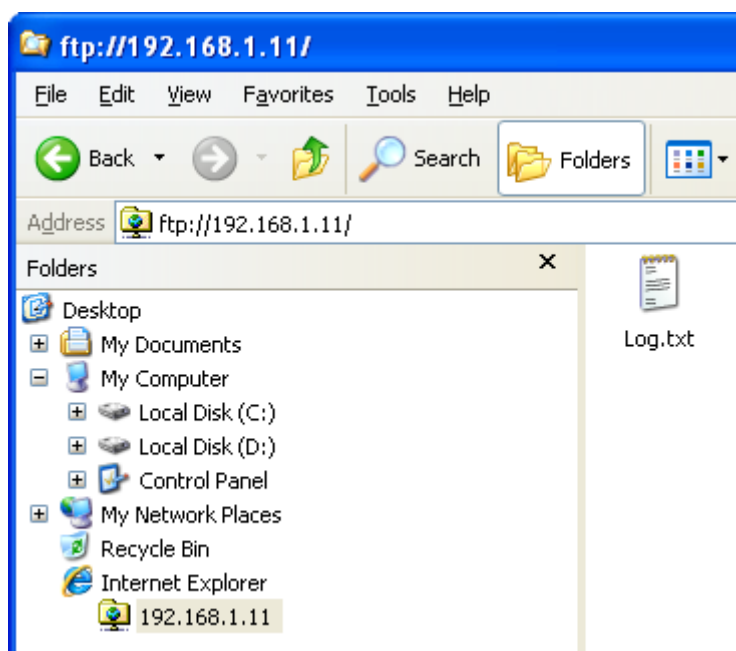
ftp://192.168.1.11/

File Edit View Favorites Tools Help

Back Search Folders

Address ftp://192.168.1.11/

Folders ×

Desktop
My Documents
My Computer
Local Disk (C:)
Local Disk (D:)
Control Panel
My Network Places
Recycle Bin
Internet Explorer
192.168.1.11

Log.txt